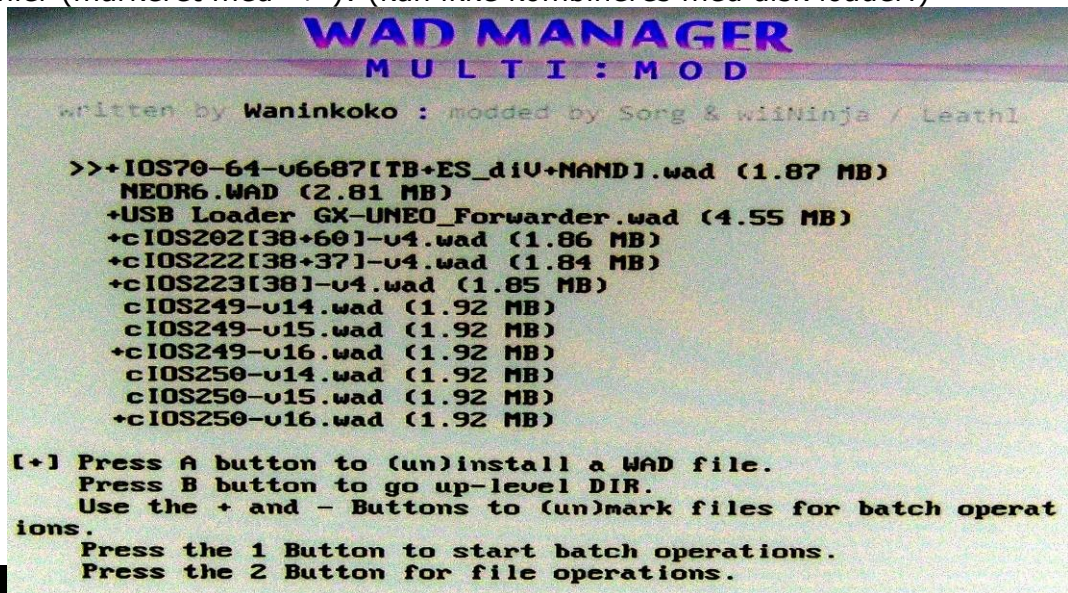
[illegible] (markeret med "+"). (Kan ikke kombineres med disk loader)

WAD MANAGER
MULTI:MOD

written by Waninkoko : modded by Sorg & wiiNinja / Leathl

>>+IOS70-64-v6687[TB+ES_diV+NAND].wad (1.87 MB)
NEOR6.WAD (2.81 MB)
+USB Loader GX-UNEO_Forwarder.wad (4.55 MB)
+cIOS202[38+60]-v4.wad (1.86 MB)
+cIOS222[38+37]-v4.wad (1.84 MB)
+cIOS223[38]-v4.wad (1.85 MB)
cIOS249-v14.wad (1.92 MB)
cIOS249-v15.wad (1.92 MB)
+cIOS249-v16.wad (1.92 MB)
cIOS250-v14.wad (1.92 MB)
cIOS250-v15.wad (1.92 MB)
+cIOS250-v16.wad (1.92 MB)

[+] Press A button to (un)install a WAD file.
Press B button to go up-level DIR.
Use the + and - Buttons to (un)mark files for batch operations.
Press the 1 Button to start batch operations.
Press the 2 Button for file operations.